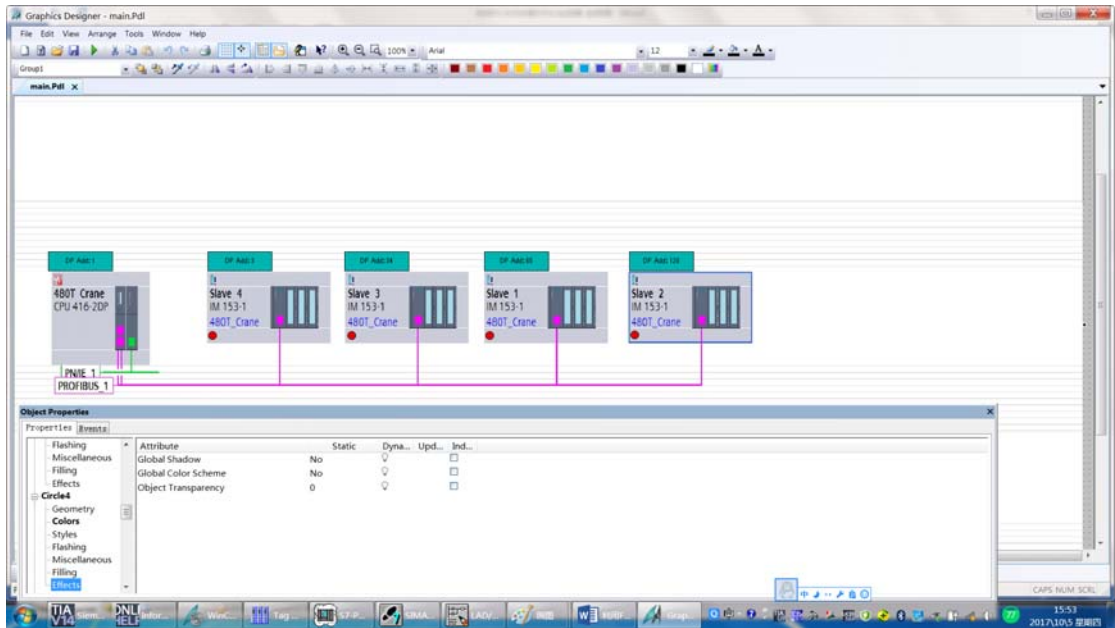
Graphics Designer - main.Pdl

File Edit View Arrange Tools Window Help

100% Arial 12

Group1

main.Pdl ×

DP Addr:1

480T Crane
CPU 416-2DP

DP Addr:3

Slave 4
IM 153-1
480T_Crane

DP Addr:4

Slave 3
IM 153-1
480T_Crane

DP Addr:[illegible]

Slave 1
IM 153-1
480T_Crane

DP Addr:120

Slave 2
IM 153-1
480T_Crane

PN/IE_1
PROFIBUS_1

Object Properties

Properties Events

Flashing
Miscellaneous
Filling
Effects
Circle4
Geometry
Colors
Styles
Flashing
Miscellaneous
Filling
Effects

| Attribute | Static | Dyna... | Upd... | Ind... |
|---|---|---|---|---|
| Global Shadow | No | | | |
| Global Color Scheme | No | | | |
| Object Transparency | 0 | | | |

CAPS NUM SCRL

TIA V14 Siem... ONLINE HELP Infor... WinC... Tag ... S7-P... SIMA... LADV... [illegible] W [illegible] Grap...

15:53
2017\10\5 星期四